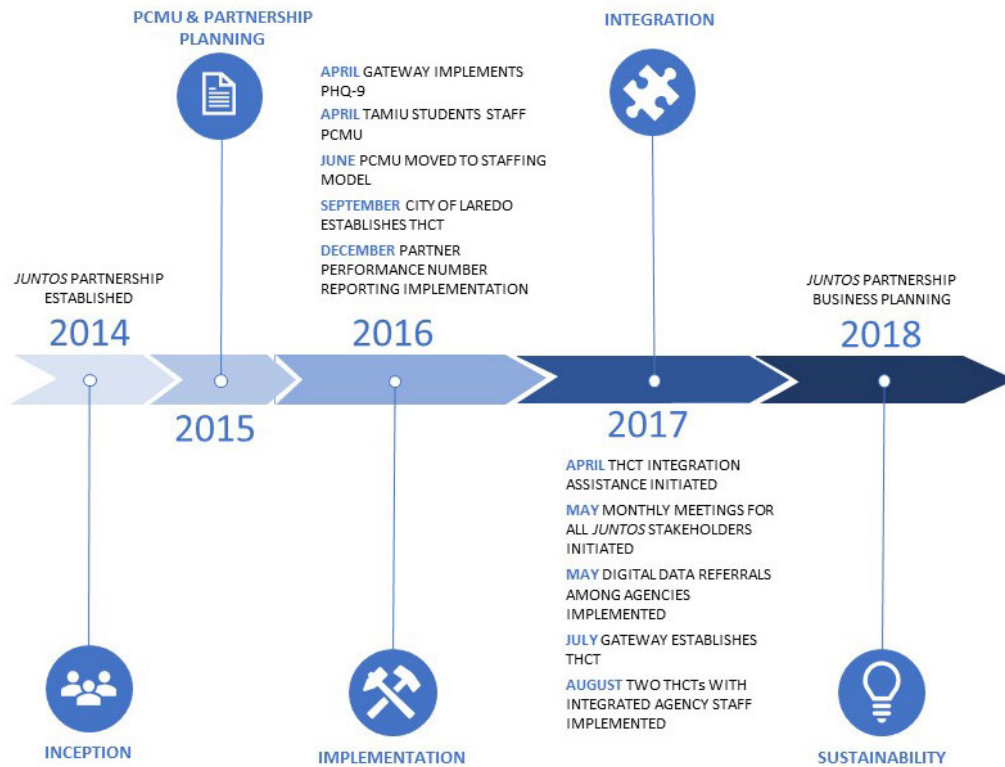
PCMU & PARTNERSHIP PLANNING

APRIL GATEWAY IMPLEMENTS PHQ-9

APRIL TAMIU STUDENTS STAFF PCMU

JUNE PCMU MOVED TO STAFFING MODEL

SEPTEMBER CITY OF LAREDO ESTABLISHES THCT

DECEMBER PARTNER PERFORMANCE NUMBER REPORTING IMPLEMENTATION

INTEGRATION

JUNTOS PARTNERSHIP ESTABLISHED

2014

2016

JUNTOS PARTNERSHIP BUSINESS PLANNING

2018

2015

2017

APRIL THCT INTEGRATION ASSISTANCE INITIATED

MAY MONTHLY MEETINGS FOR ALL JUNTOS STAKEHOLDERS INITIATED

MAY DIGITAL DATA REFERRALS AMONG AGENCIES IMPLEMENTED

JULY GATEWAY ESTABLISHES THCT

AUGUST TWO THCTs WITH INTEGRATED AGENCY STAFF IMPLEMENTED

INCEPTION

IMPLEMENTATION

SUSTAINABILITY